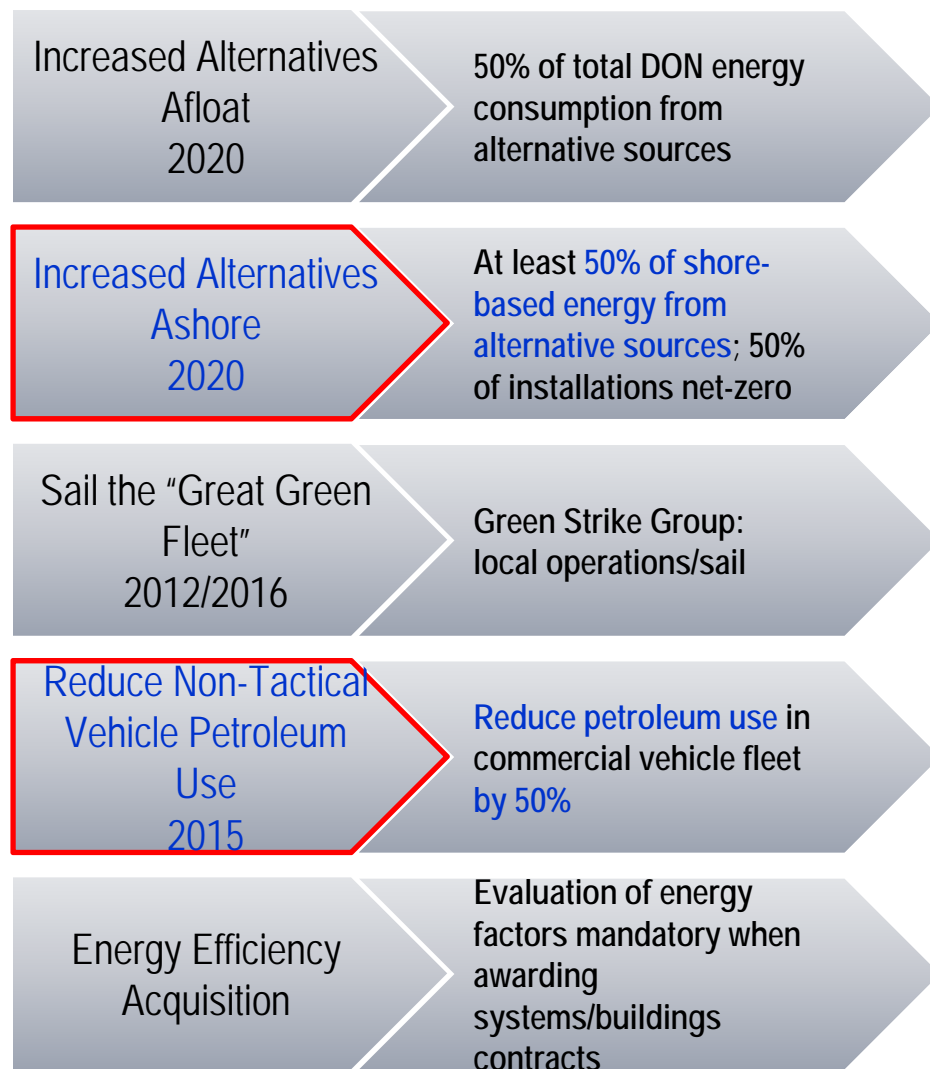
Increased Alternatives Afloat 2020

50% of total DON energy consumption from alternative sources

Increased Alternatives Ashore 2020

At least 50% of shore-based energy from alternative sources; 50% of installations net-zero

Sail the "Great Green Fleet" 2012/2016

Green Strike Group: local operations/sail

Reduce Non-Tactical Vehicle Petroleum Use 2015

Reduce petroleum use in commercial vehicle fleet by 50%

Energy Efficiency Acquisition

Evaluation of energy factors mandatory when awarding systems/buildings contracts